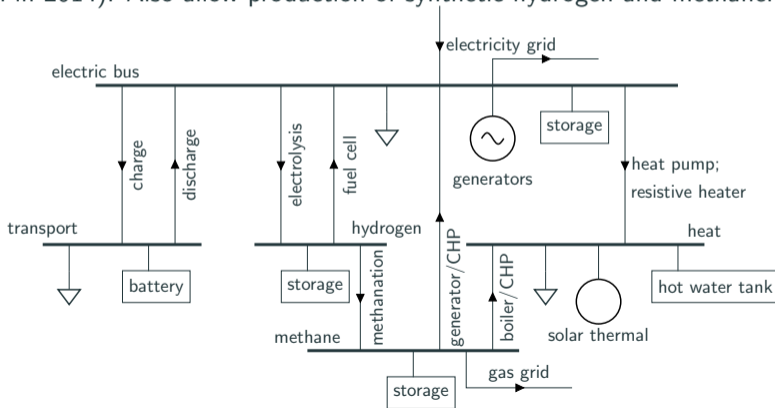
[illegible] in 2014). Also allow production of synthetic hydrogen and methane.

electricity grid
electric bus
charge
discharge
electrolysis
fuel cell
generators
storage
heat pump; resistive heater
transport
battery
hydrogen
storage
methanation
generator/CHP
boiler/CHP
heat
hot water tank
solar thermal
methane
storage
gas grid